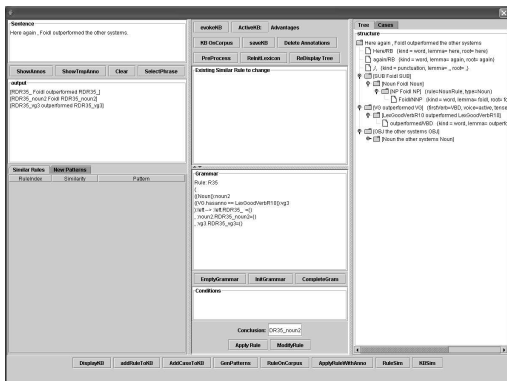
Sentence
Here again, Foldt outperformed the other systems.

ShowAnnos ShowTmpAnno Clear SelectPhrase

output
{RDR35_:Foldt outperformed RDR35_}
{RDR35_noun2:Foldt RDR35_noun2}
{RDR35_vg3:outperformed RDR35_vg3}

Similar Rules New Patterns
RuleIndex Similarity Pattern

evokeKB ActiveKB Advantages
KB OnCorpus saveKB Delete Annotations
PreProcess RebuildLexicon ReDisplay Tree

Existing Similar Rule to change

Grammar
Rule: R35
(
({Noun}):noun2
({VG.hasanno == LexGoodVerb#10}):vg3
):left --> :left.RDR35_ ={}
, :noun2.RDR35_noun2={}
, :vg3.RDR35_vg3={}

EmptyGrammar InitGrammar CompleteGram

Conditions

Conclusion: RDR35_noun2

Apply Rule ModifyRule

Tree Cases
structure
Here again , Foldt outperformed the other systems
Here/RB {kind = word, lemma= here, root= here}
again/RB {kind = word, lemma= again, root= again}
,/, {kind = punctuation, lemma= ,, root= ,}
[SUB Foldt SUB]
[Noun Foldt Noun]
[NP Foldt NP] {rule=NounRule, type=Noun}
Foldt/NNP {kind = word, lemma= foldt, root= fo
[VG outperformed VG] {finiteVerb=VBD, voice=active, tense
[LexGoodVerb#10 outperformed LexGoodVerb#10]
outperformed/VBD {kind = word, lemma= outperfo
[OBJ the other systems OBJ]
[Noun the other systems Noun]

DisplayKB addRuleToKB AddCaseToKB GenPatterns RuleOnCorpus ApplyRuleWithAnno RuleSim KBSim